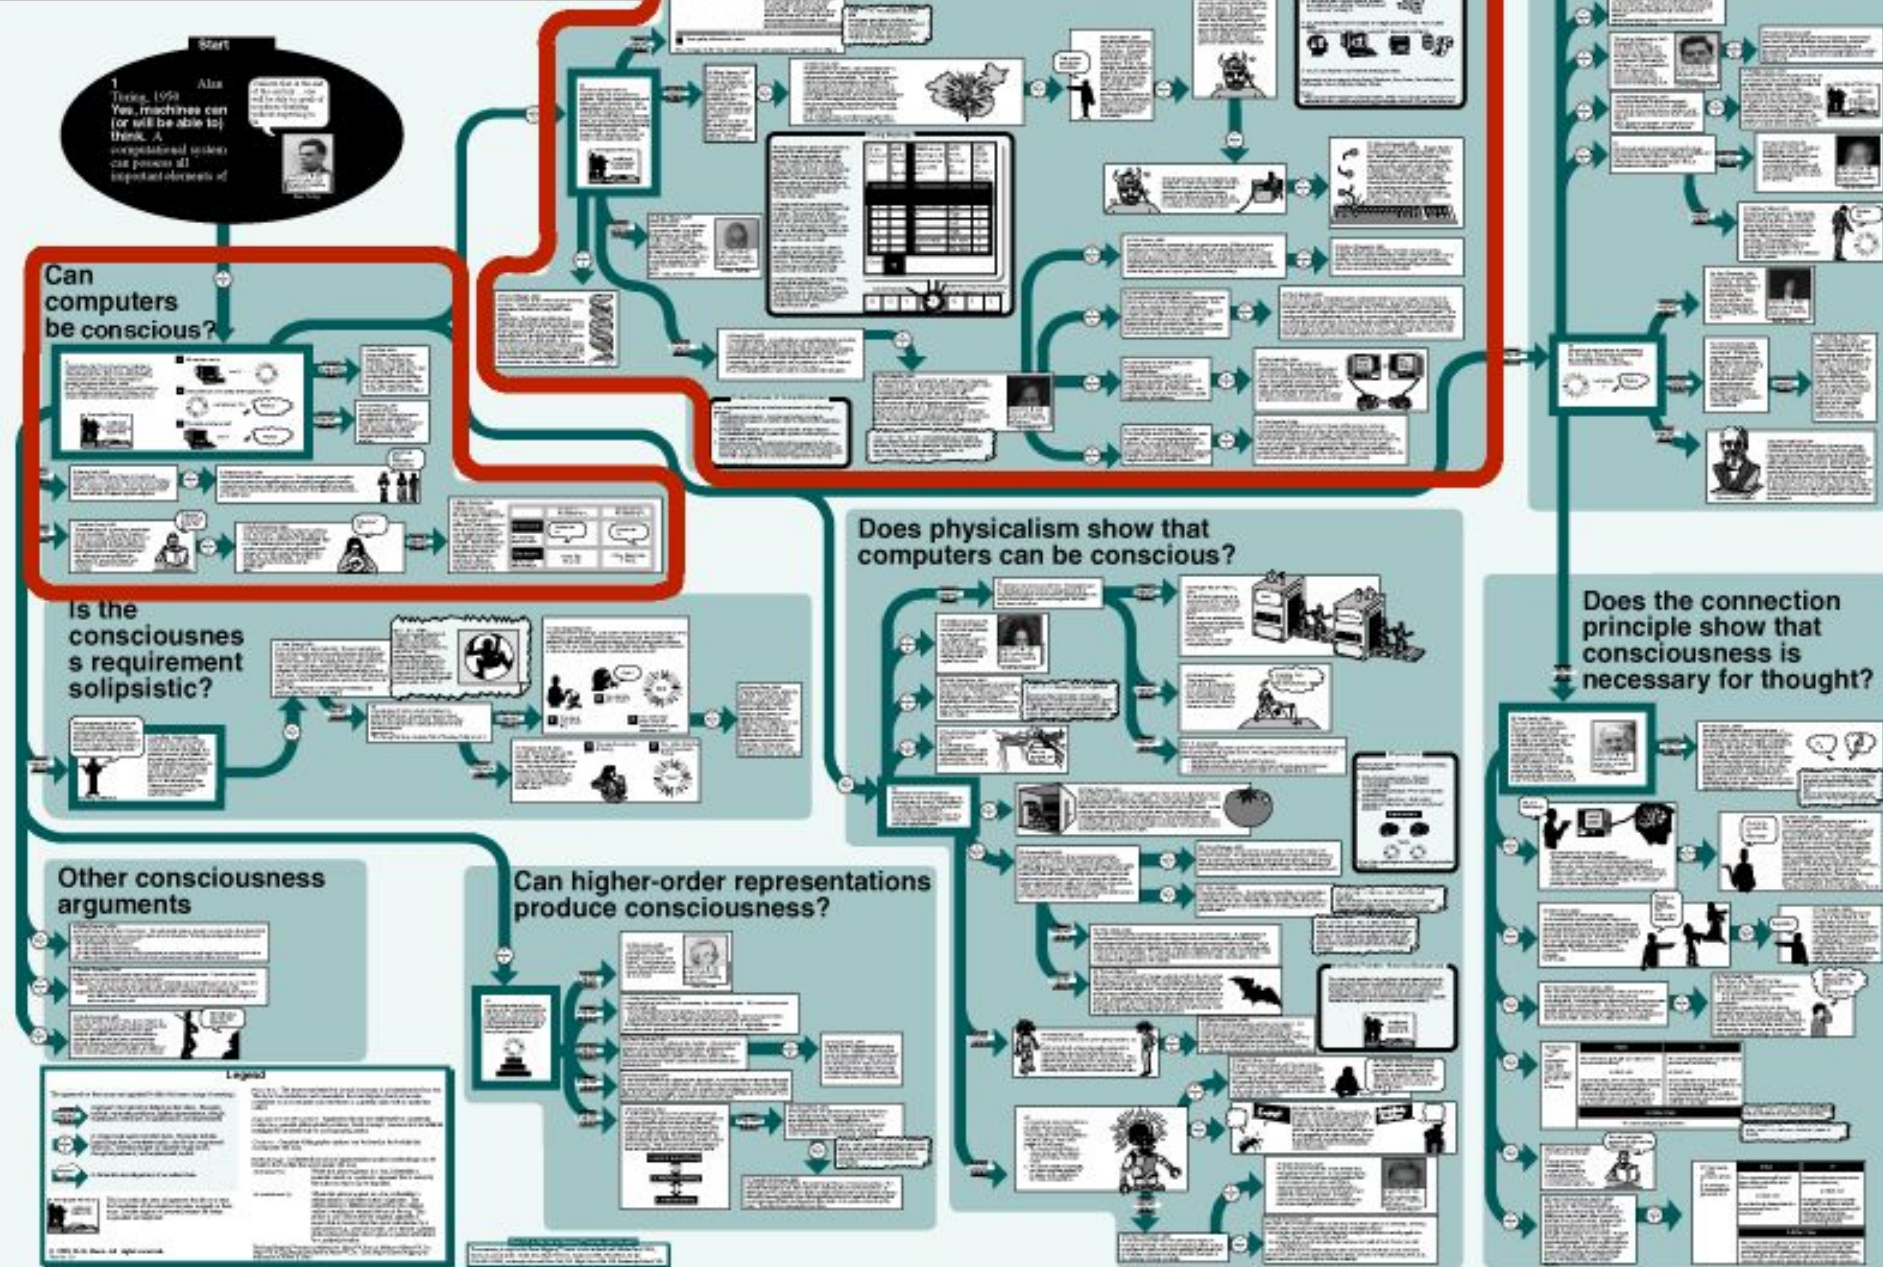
Start

1 Alan Turing, 1950
Yes, machines can (or will be able to) think. A computational system can possess all important elements of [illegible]

Can computers be conscious?

Is the consciousnes s requirement solipsistic?

Other consciousness arguments

Can higher-order representations produce consciousness?

Does physicalism show that computers can be conscious?

Does the connection principle show that consciousness is necessary for thought?

Legend